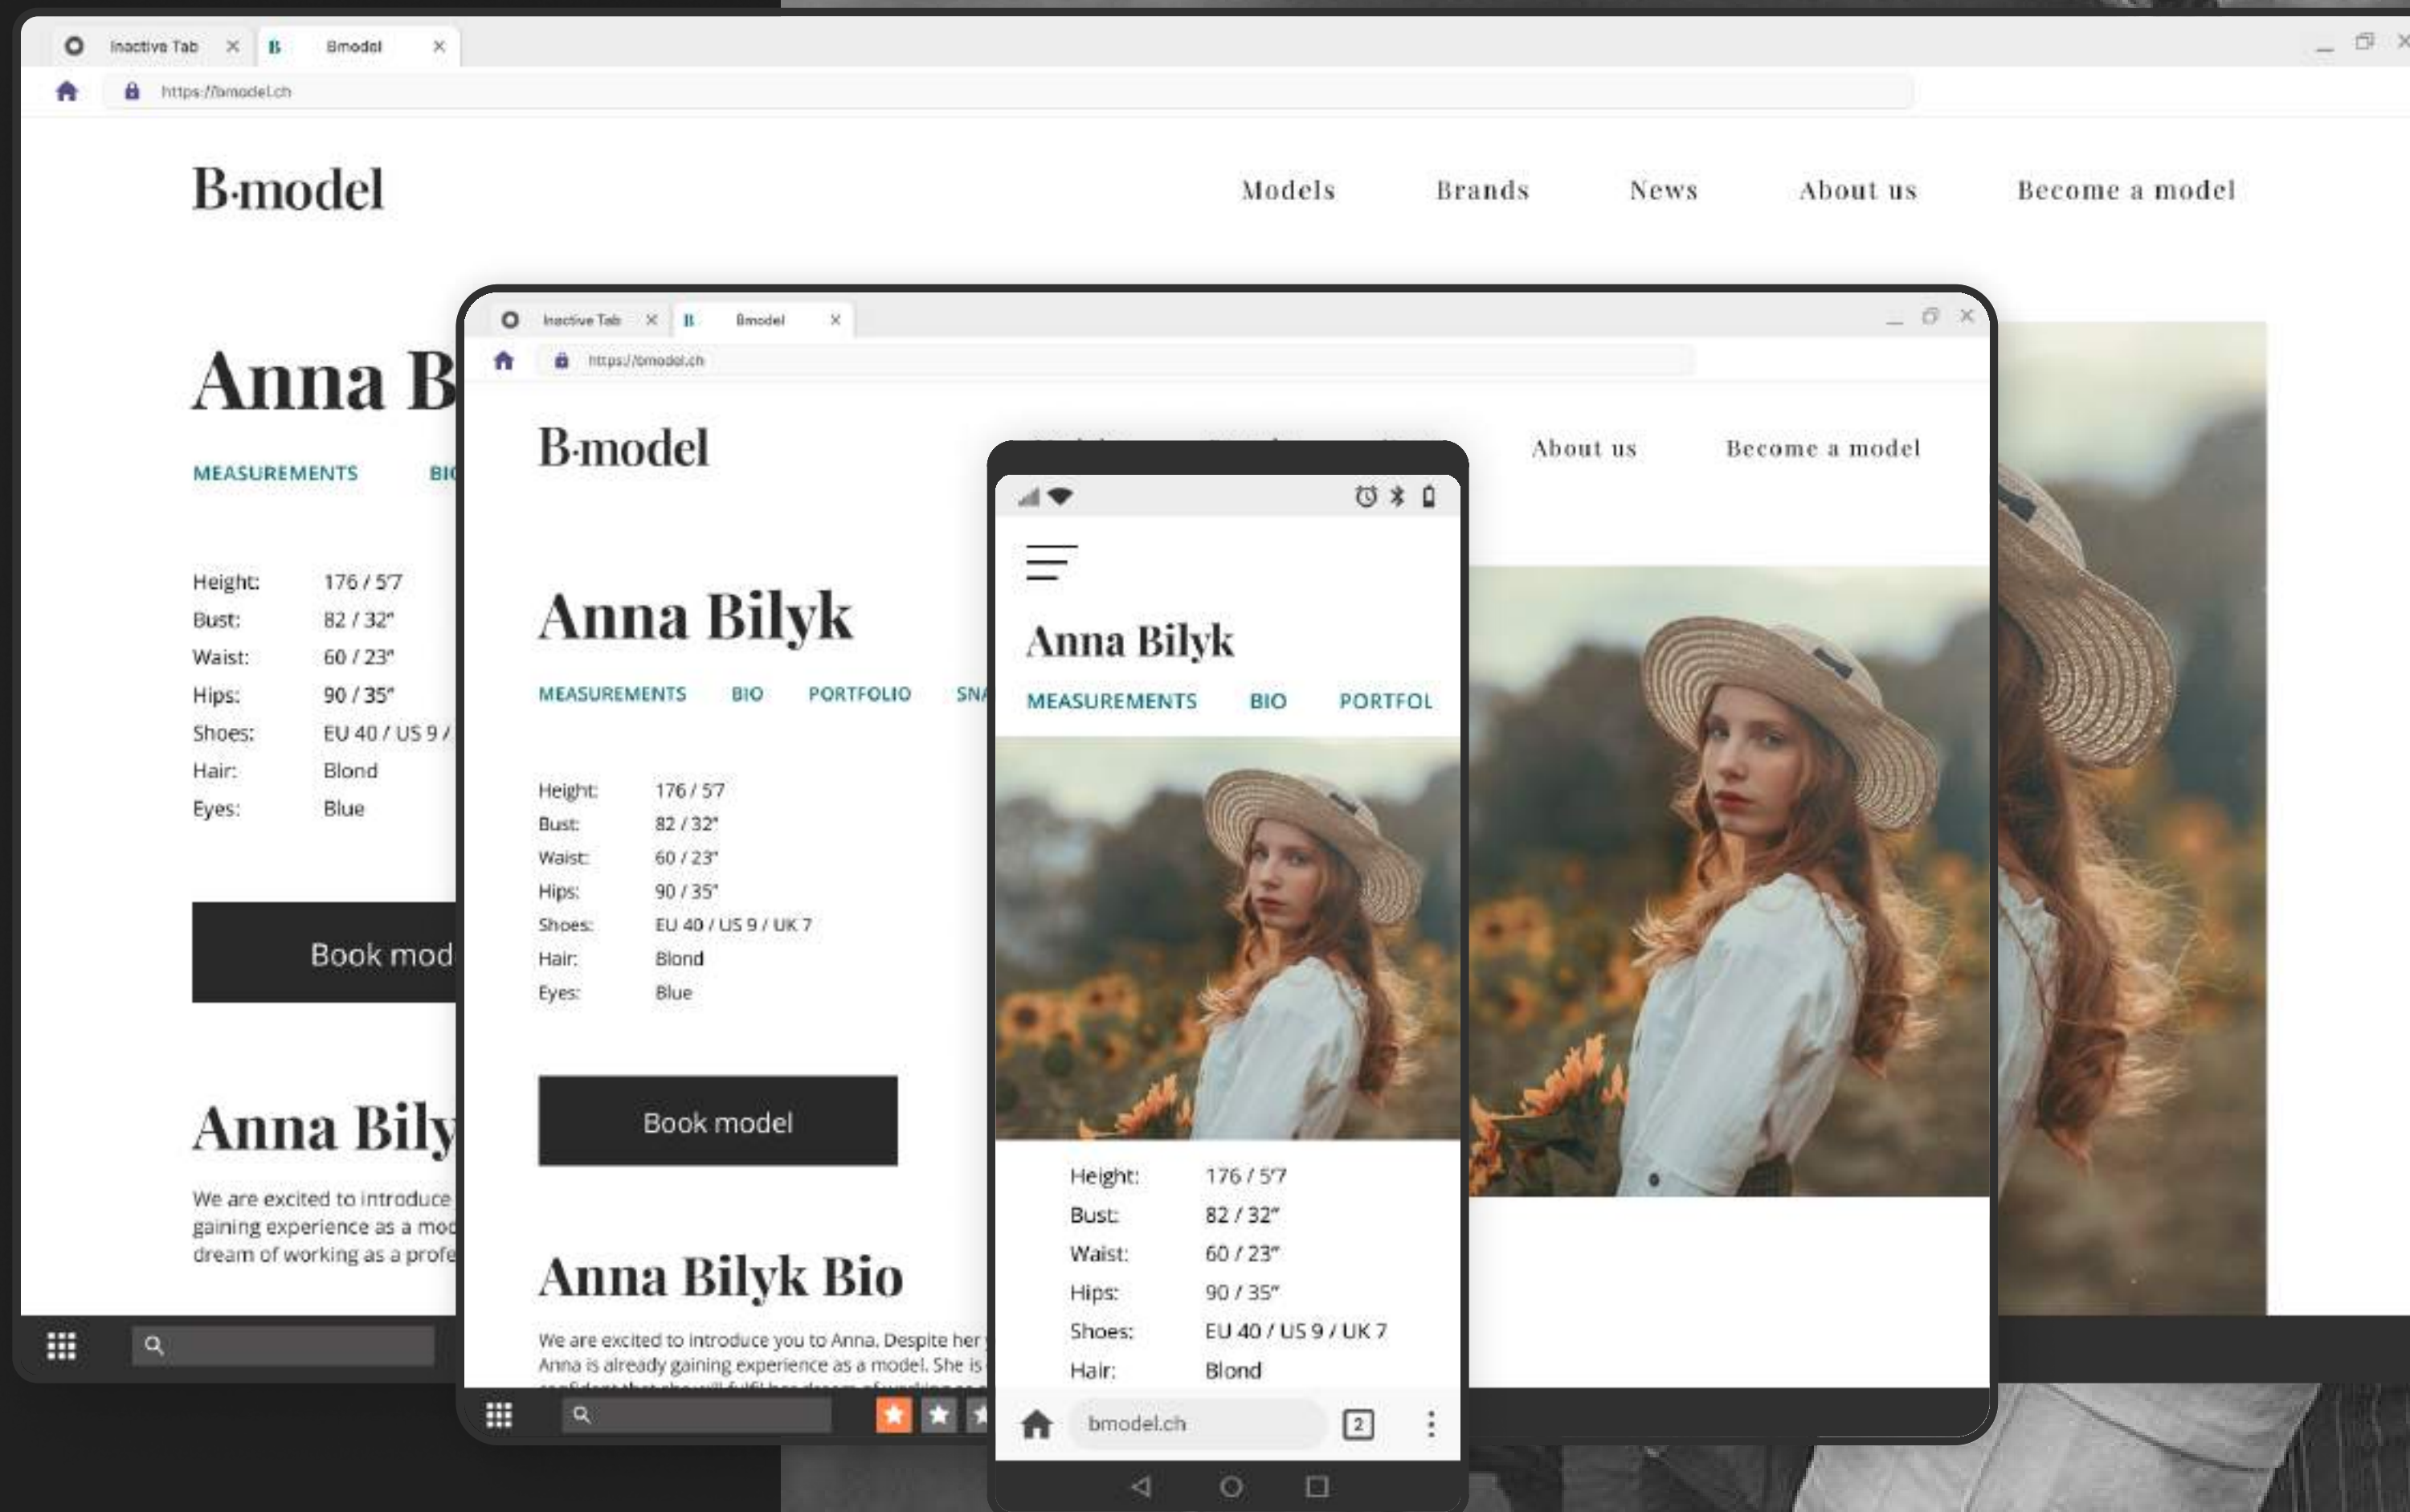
Inactive Tab ×
B Bmodel ×
https://bmodel.ch

B·model

Models Brands News About us Become a model

Anna B

MEASUREMENTS BIO

Height: 176 / 5'7
Bust: 82 / 32"
Waist: 60 / 23"
Hips: 90 / 35"
Shoes: EU 40 / US 9 /
Hair: Blond
Eyes: Blue

Book mod

Anna Bily

We are excited to introduce gaining experience as a mod dream of working as a profe

Inactive Tab ×
B Bmodel ×
https://bmodel.ch

B·model

About us Become a model

Anna Bilyk

MEASUREMENTS BIO PORTFOLIO SNA

Height: 176 / 5'7
Bust: 82 / 32"
Waist: 60 / 23"
Hips: 90 / 35"
Shoes: EU 40 / US 9 / UK 7
Hair: Blond
Eyes: Blue

Book model

Anna Bilyk Bio

We are excited to introduce you to Anna. Despite her Anna is already gaining experience as a model. She is

Anna Bilyk

MEASUREMENTS BIO PORTFOL

Height: 176 / 5'7
Bust: 82 / 32"
Waist: 60 / 23"
Hips: 90 / 35"
Shoes: EU 40 / US 9 / UK 7
Hair: Blond

bmodel.ch 2